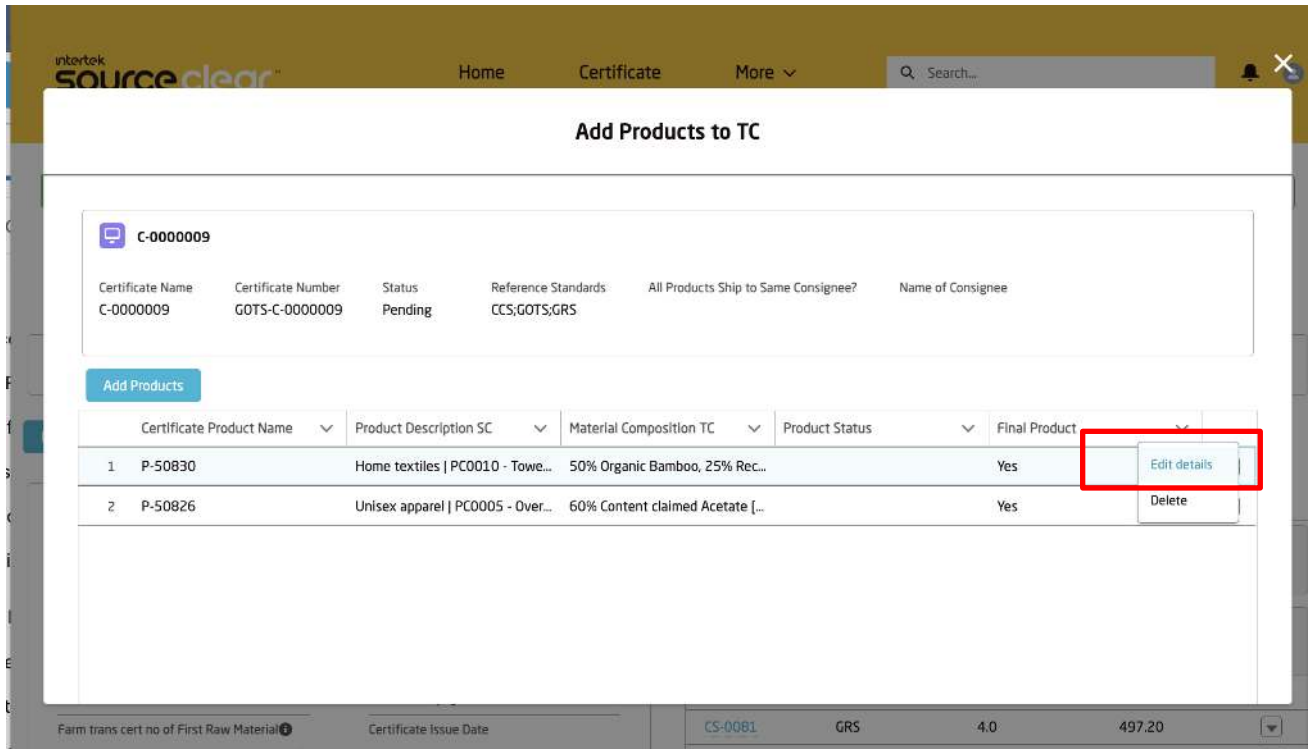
intertek sourceclear™

Home Certificate More

Search...

Add Products to TC

C-0000009

| Certificate Name | Certificate Number | Status | Reference Standards | All Products Ship to Same Consignee? | Name of Consignee |
|---|---|---|---|---|---|
| C-0000009 | GOTS-C-0000009 | Pending | CCS;GOTS;GRS | | |

Add Products

| | Certificate Product Name | Product Description SC | Material Composition TC | Product Status | Final Product |
|---|---|---|---|---|---|
| 1 | P-50830 | Home textiles \| PC0010 - Towe... | 50% Organic Bamboo, 25% Rec... | | Yes |
| 2 | P-50826 | Unisex apparel \| PC0005 - Over... | 60% Content claimed Acetate [... | | Yes |

Edit details
Delete

Farm trans cert no of First Raw Material

Certificate Issue Date

CS-0081 GRS 4.0 497.20